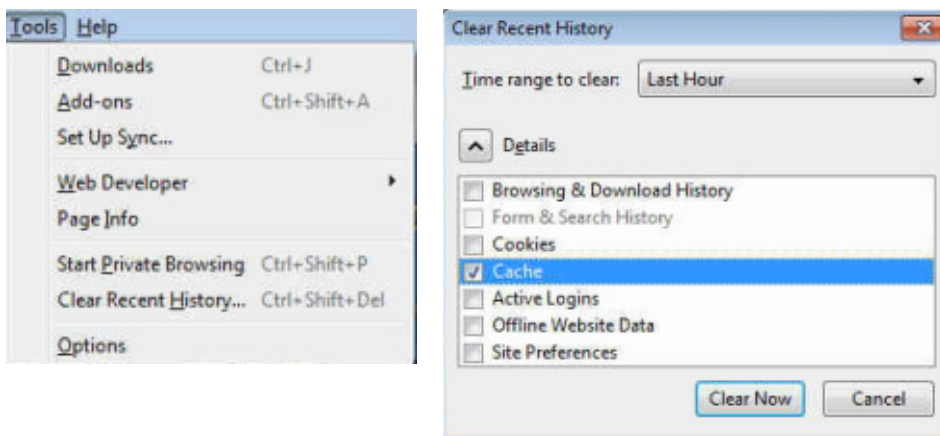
Tools Help

Downloads Ctrl+J
Add-ons Ctrl+Shift+A
Set Up Sync...
Web Developer
Page Info
Start Private Browsing Ctrl+Shift+P
Clear Recent History... Ctrl+Shift+Del
Options

Clear Recent History

Time range to clear: Last Hour

Details

Browsing & Download History
Form & Search History
Cookies
Cache
Active Logins
Offline Website Data
Site Preferences

Clear Now
Cancel